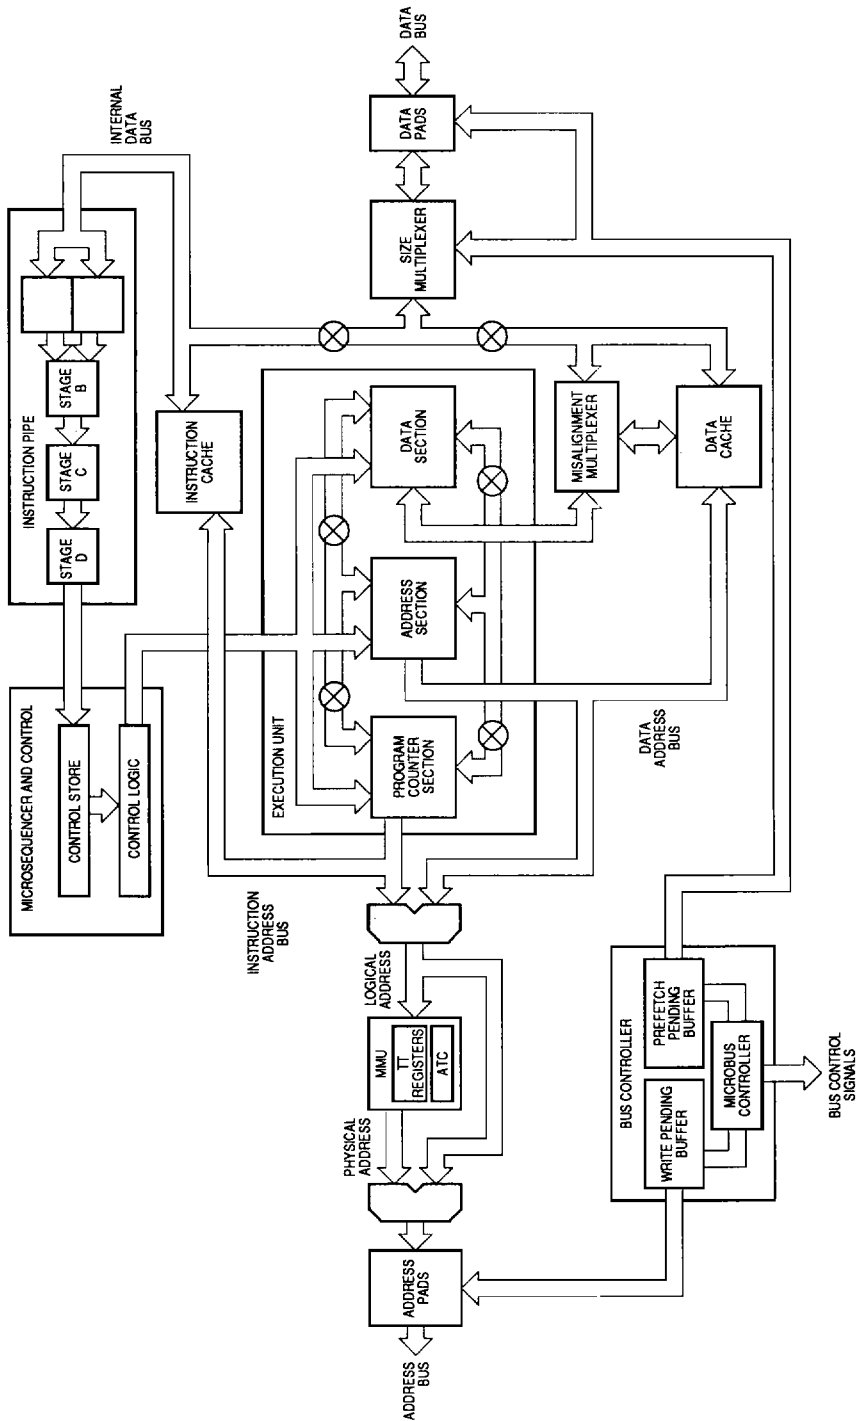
DATA BUS

INTERNAL DATA BUS

DATA PADS

SIZE MULTIPLEXER

INSTRUCTION PIPE

STAGE B

STAGE C

STAGE D

INSTRUCTION CACHE

DATA SECTION

MISALIGNMENT MULTIPLEXER

DATA CACHE

MICROSEQUENCER AND CONTROL

CONTROL STORE

CONTROL LOGIC

ADDRESS SECTION

EXECUTION UNIT

PROGRAM COUNTER SECTION

DATA ADDRESS BUS

INSTRUCTION ADDRESS BUS

LOGICAL ADDRESS

MMU

TT REGISTERS

ATC

PHYSICAL ADDRESS

BUS CONTROLLER

PREFETCH PENDING BUFFER

WRITE PENDING BUFFER

MICROBUS CONTROLLER

BUS CONTROL SIGNALS

ADDRESS PADS

ADDRESS BUS